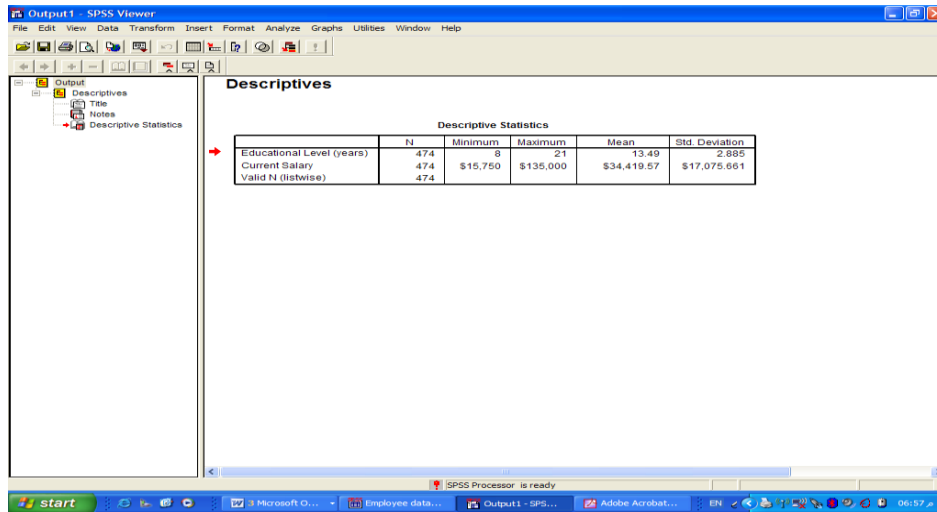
Output1 - SPSS Viewer

File Edit View Data Transform Insert Format Analyze Graphs Utilities Window Help

Output
Descriptives
Title
Notes
Descriptive Statistics

Descriptives

Descriptive Statistics

| | N | Minimum | Maximum | Mean | Std. Deviation |
|---|---|---|---|---|---|
| Educational Level (years) | 474 | 8 | 21 | 13.49 | 2.885 |
| Current Salary | 474 | \$15,750 | \$135,000 | \$34,419.57 | \$17,075.661 |
| Valid N (listwise) | 474 | | | | |

SPSS Processor is ready

start | 3 Microsoft O... | Employee data... | Output1 - SPS... | Adobe Acrobat... | EN | 06:57